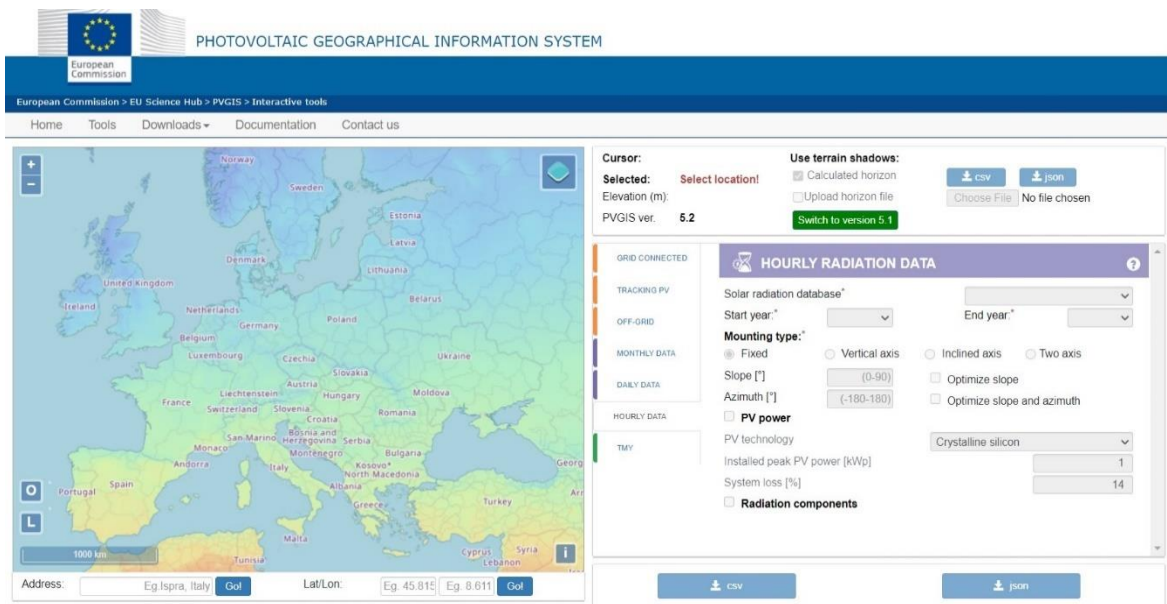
European Commission

PHOTOVOLTAIC GEOGRAPHICAL INFORMATION SYSTEM

European Commission > EU Science Hub > PVGIS > Interactive tools

Home Tools Downloads Documentation Contact us

+
−

Norway
Sweden
Estonia
Latvia
Denmark
Lithuania
United Kingdom
Ireland
Netherlands
Belarus
Germany
Poland
Belgium
Luxembourg
Czechia
Ukraine
Slovakia
Austria
Liechtenstein
Hungary
Moldova
France
Switzerland
Slovenia
Croatia
Romania
Bosnia and Herzegovina
San Marino
Serbia
Monaco
Montenegro
Bulgaria
Andorra
Italy
Kosovo*
North Macedonia
Georg
Portugal
Spain
Albania
Greece
Turkey
Ar
Malta
Tunisia
Cyprus
Syria
Lebanon

O
L
1000 km
i

Address: Eg.Ispra, Italy Go!
Lat/Lon: Eg. 45.815 Eg. 8.611 Go!

Cursor:
Selected: Select location!
Elevation (m):
PVGIS ver. 5.2

Use terrain shadows:
Calculated horizon
Upload horizon file
Switch to version 5.1

csv json
Choose File No file chosen

GRID CONNECTED
TRACKING PV
OFF-GRID
MONTHLY DATA
DAILY DATA
HOURLY DATA
TMY

HOURLY RADIATION DATA

Solar radiation database*
Start year:*
End year:*
Mounting type:*
Fixed
Vertical axis
Inclined axis
Two axis
Slope [°] (0-90)
Optimize slope
Azimuth [°] (-180-180)
Optimize slope and azimuth
PV power
PV technology Crystalline silicon
Installed peak PV power [kWp] 1
System loss [%] 14
Radiation components

csv
json